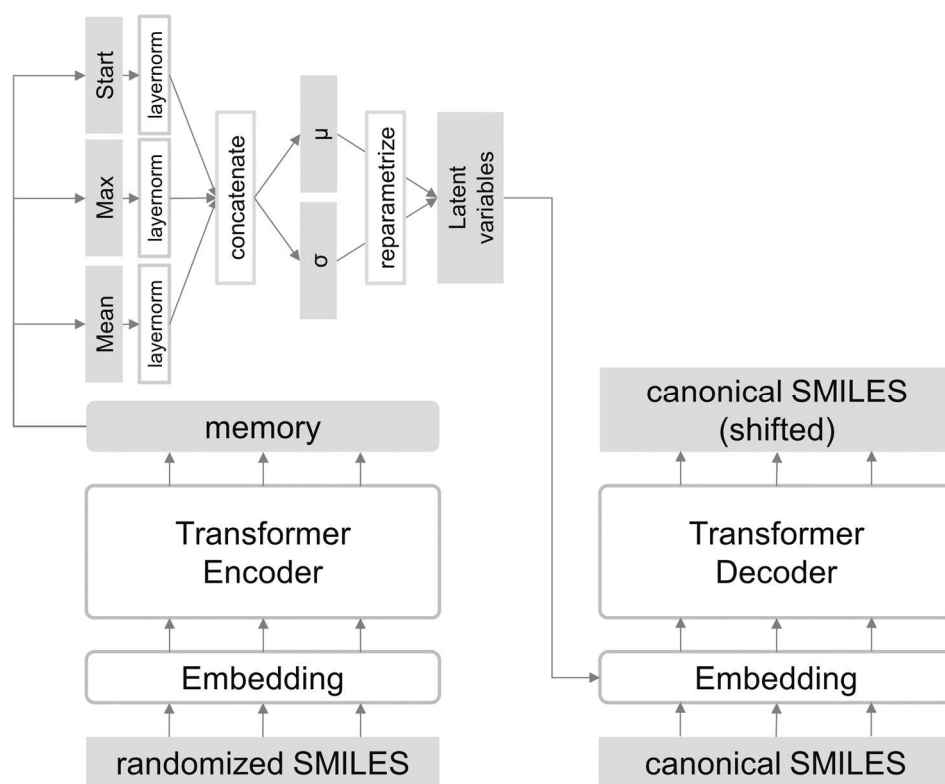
Start

layernorm

Max

layernorm

Mean

layernorm

concatenate

$\mu$

$\sigma$

reparametrize

Latent variables

memory

Transformer Encoder

Embedding

randomized SMILES

canonical SMILES (shifted)

Transformer Decoder

Embedding

canonical SMILES